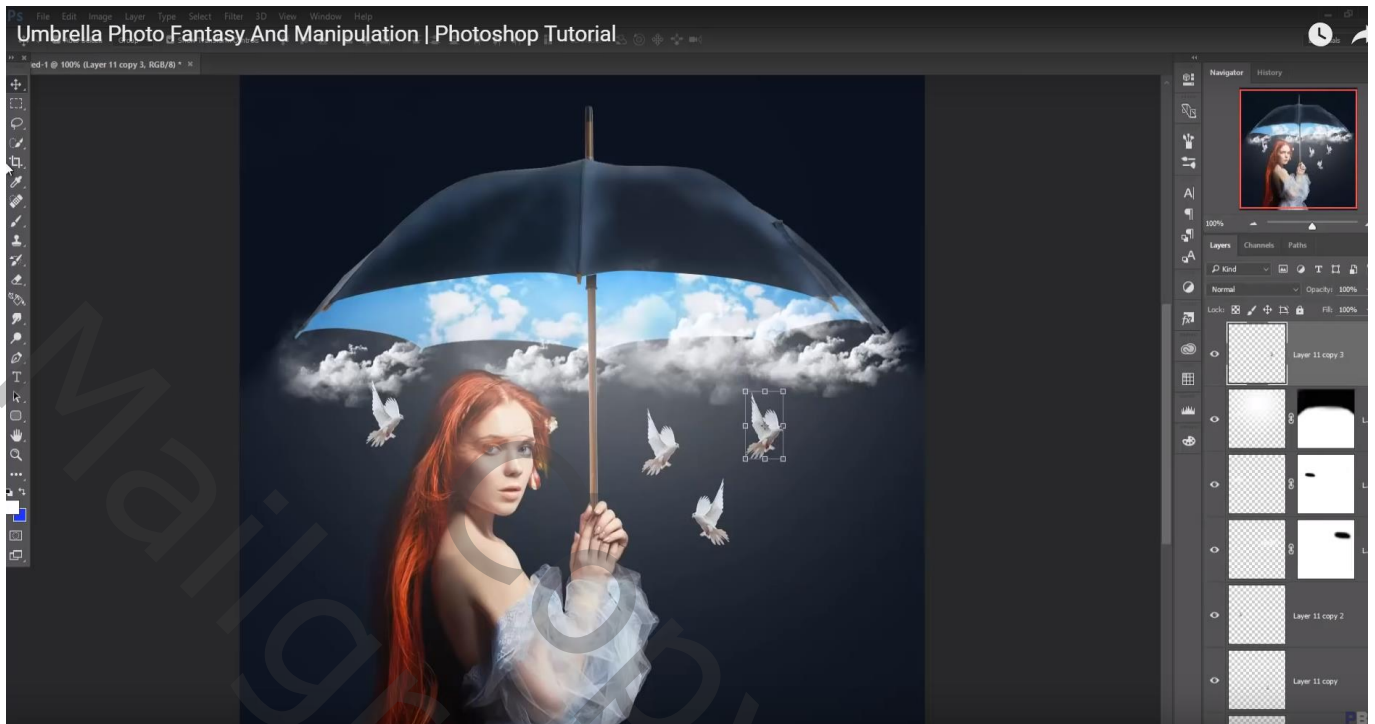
Ps File Edit Image Layer Type Select Filter 3D View Window Help

Umbrella Photo Fantasy And Manipulation | Photoshop Tutorial

ed-1 @ 100% (Layer 11 copy 3, RGB/8) * ×

Navigator History

100%

Layers Channels Paths

Kind

Normal Opacity: 100%

Lock: Fill: 100%

Layer 11 copy 3

Layer 11 copy 2

Layer 11 copy